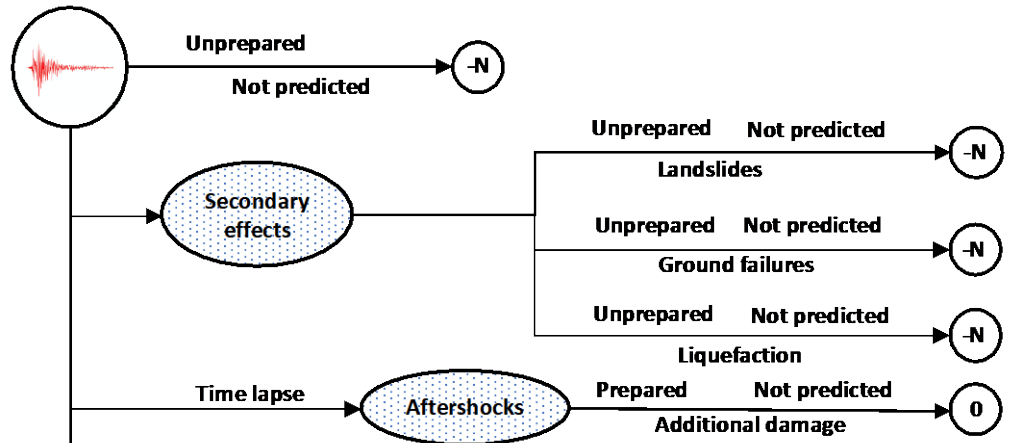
Unprepared
Not predicted
-N

Secondary effects

Unprepared Not predicted
Landslides
-N

Unprepared Not predicted
Ground failures
-N

Unprepared Not predicted
Liquefaction
-N

Time lapse
Aftershocks
Prepared Not predicted
Additional damage
0